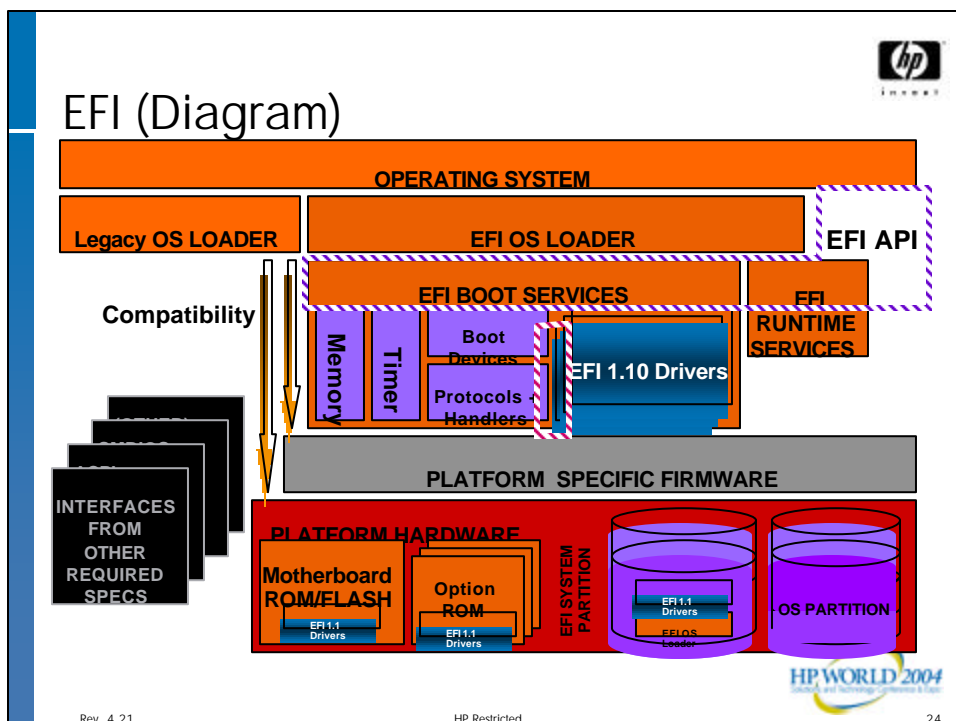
hp
invent

EFI (Diagram)

OPERATING SYSTEM

Legacy OS LOADER

EFI OS LOADER

EFI API

Compatibility

EFI BOOT SERVICES

EFI RUNTIME SERVICES

Memory

Timer

Boot Devices

Protocols + Handlers

EFI 1.10 Drivers

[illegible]

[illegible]

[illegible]

INTERFACES FROM OTHER REQUIRED SPECS

PLATFORM SPECIFIC FIRMWARE

PLATFORM HARDWARE

Motherboard ROM/FLASH

EFI 1.1 Drivers

Option ROM

EFI 1.1 Drivers

EFI SYSTEM PARTITION

EFI 1.1 Drivers

EFI OS Loader

OS PARTITION

HP WORLD 2004
Solutions and Technology Conference & Expo

Rev. 4.21

HP Restricted

24